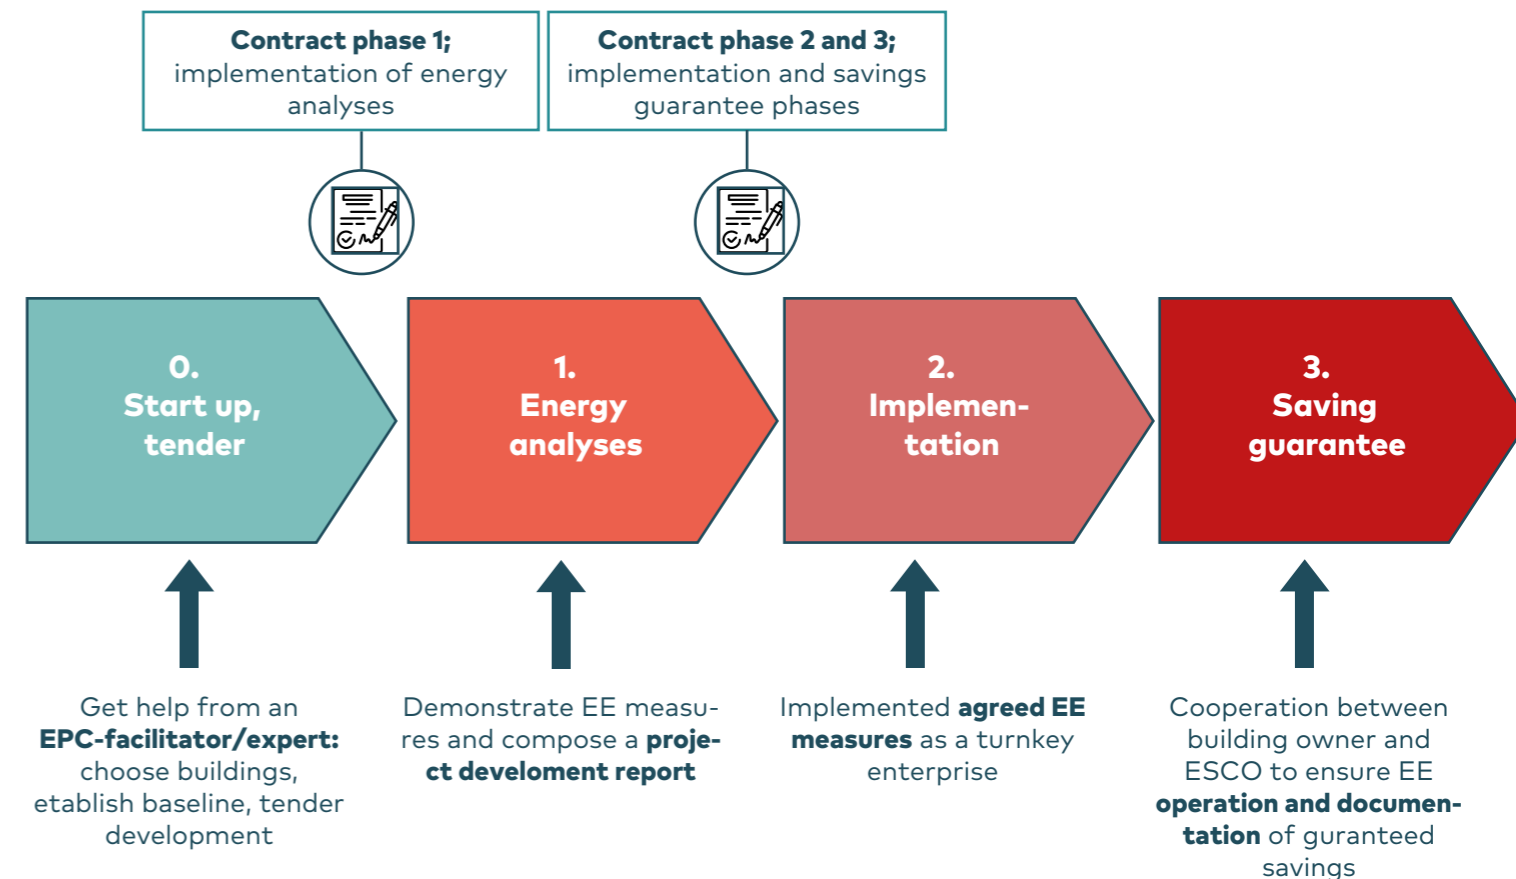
**Contract phase 1;** implementation of energy analyses

**Contract phase 2 and 3;** implementation and savings guarantee phases

0. Start up, tender

1. Energy analyses

2. Implementation

3. Saving guarantee

Get help from an **EPC-facilitator/expert:** choose buildings, etablish baseline, tender development

Demonstrate EE measures and compose a **project develoment report**

Implemented **agreed EE measures** as a turnkey enterprise

Cooperation between building owner and ESCO to ensure EE **operation and documentation** of guranteed savings